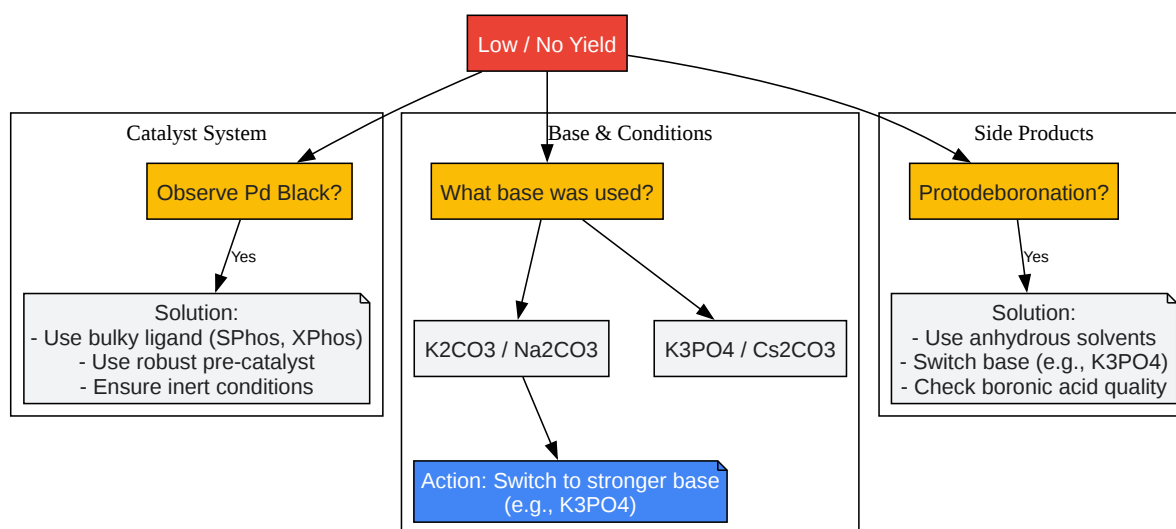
Low / No Yield

Catalyst System

Observe Pd Black?

Yes

Solution:
- Use bulky ligand (SPhos, XPhos)
- Use robust pre-catalyst
- Ensure inert conditions

Base & Conditions

What base was used?

K2CO3 / Na2CO3

K3PO4 / Cs2CO3

Action: Switch to stronger base (e.g., K3PO4)

Side Products

Protodeboronation?

Yes

Solution:
- Use anhydrous solvents
- Switch base (e.g., K3PO4)
- Check boronic acid quality